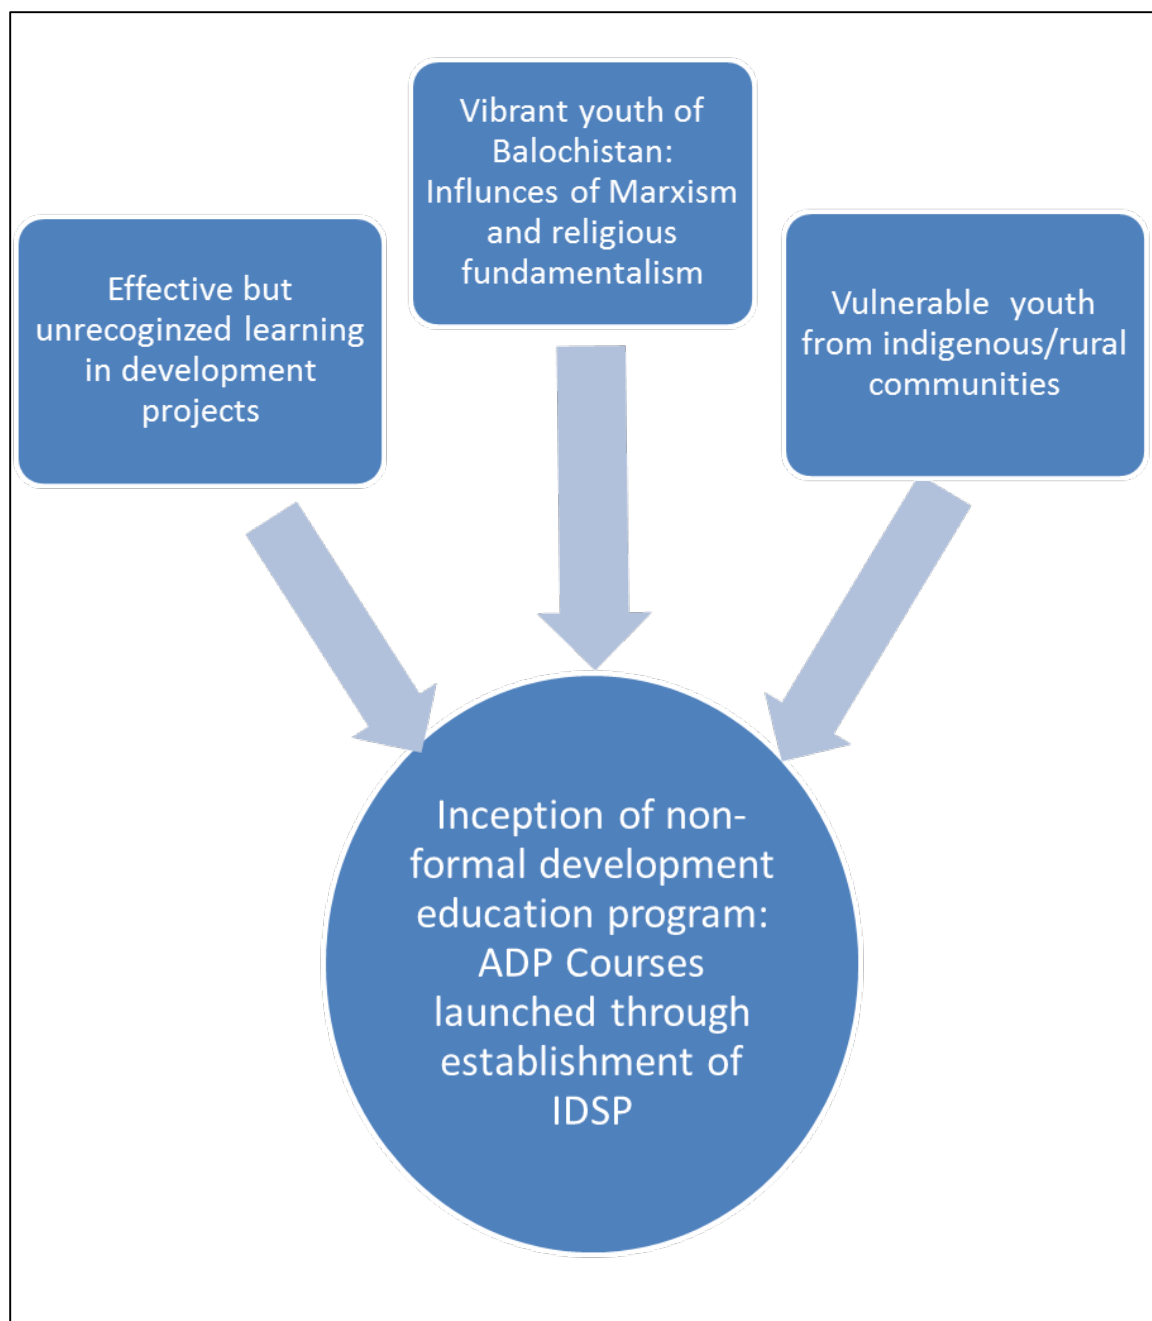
Effective but unrecoginzed learning in development projects

Vibrant youth of Balochistan: Influnces of Marxism and religious fundamentalism

Vulnerable youth from indigenous/rural communities

Inception of non-formal development education program: ADP Courses launched through establishment of IDSP